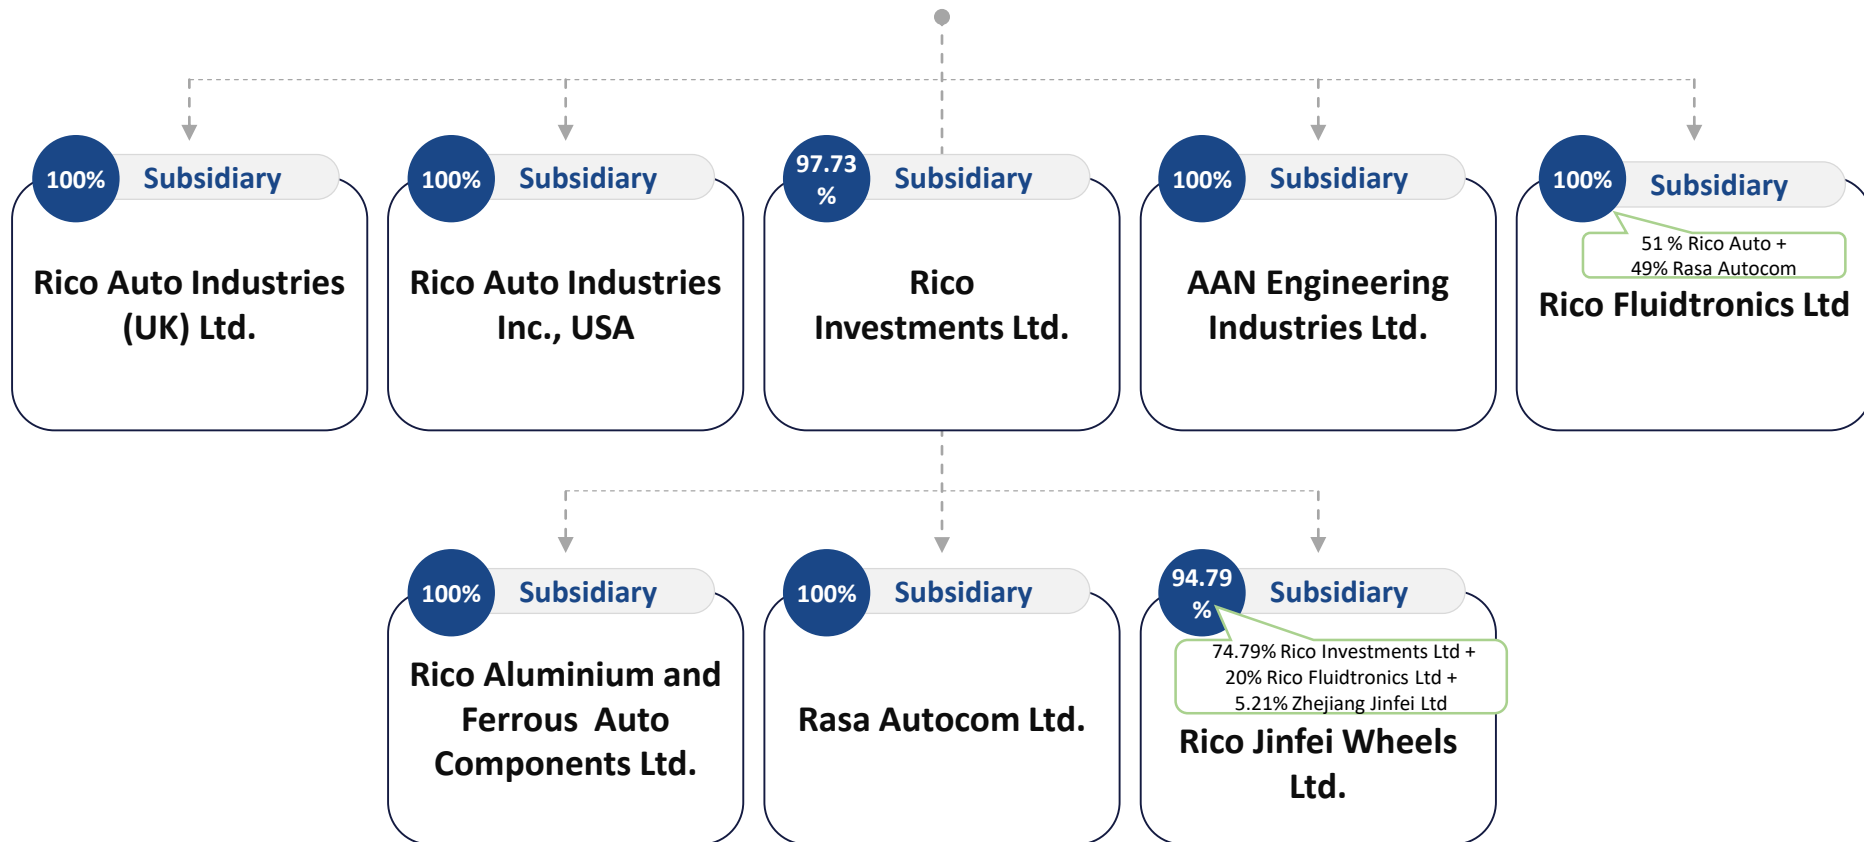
100% Subsidiary

Rico Auto Industries (UK) Ltd.

100% Subsidiary

Rico Auto Industries Inc., USA

97.73 % Subsidiary

Rico Investments Ltd.

100% Subsidiary

AAN Engineering Industries Ltd.

100% Subsidiary

51 % Rico Auto + 49% Rasa Autocom

Rico Fluidtronics Ltd

100% Subsidiary

Rico Aluminium and Ferrous Auto Components Ltd.

100% Subsidiary

Rasa Autocom Ltd.

94.79 % Subsidiary

74.79% Rico Investments Ltd + 20% Rico Fluidtronics Ltd + 5.21% Zhejiang Jinfei Ltd

Rico Jinfei Wheels Ltd.